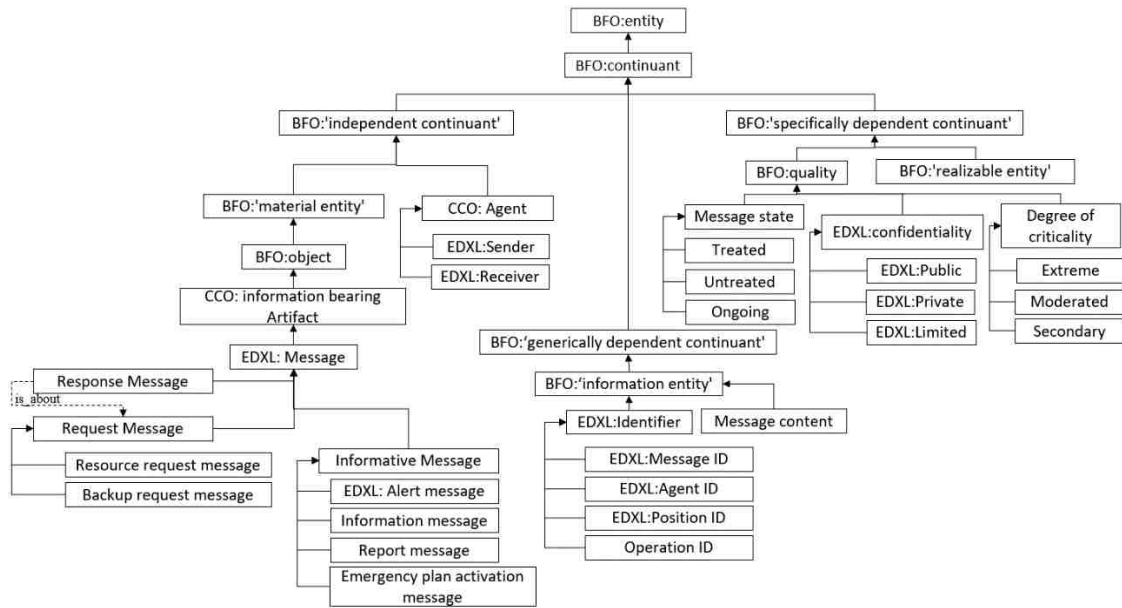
BFO:entity

BFO:continuant

BFO:'independent continuant'

BFO:'specifically dependent continuant'

BFO:quality

BFO:'realizable entity'

BFO:'material entity'

CCO: Agent

EDXL:Sender

EDXL:Receiver

BFO:object

CCO: information bearing Artifact

EDXL: Message

Response Message

is_about

Request Message

Resource request message

Backup request message

Informative Message

EDXL: Alert message

Information message

Report message

Emergency plan activation message

Message state

Treated

Untreated

Ongoing

EDXL:confidentiality

EDXL:Public

EDXL:Private

EDXL:Limited

Degree of criticality

Extreme

Moderated

Secondary

BFO:'generically dependent continuant'

BFO:'information entity'

EDXL:Identifier

Message content

EDXL:Message ID

EDXL:Agent ID

EDXL:Position ID

Operation ID